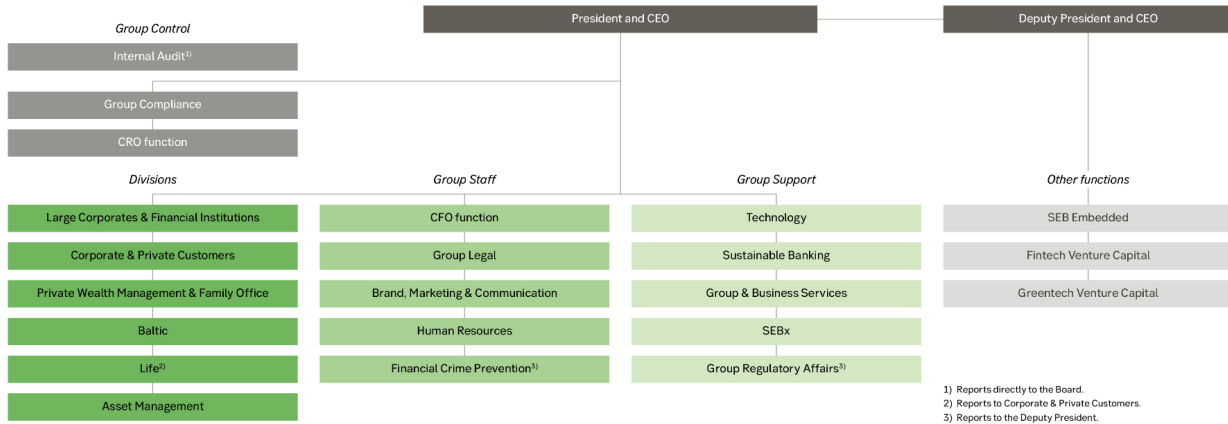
President and CEO

Deputy President and CEO

Group Control

Internal Audit$^{1)}$

Group Compliance

CRO function

Divisions

Large Corporates & Financial Institutions

Corporate & Private Customers

Private Wealth Management & Family Office

Baltic

Life$^{2)}$

Asset Management

Group Staff

CFO function

Group Legal

Brand, Marketing & Communication

Human Resources

Financial Crime Prevention$^{3)}$

Group Support

Technology

Sustainable Banking

Group & Business Services

SEBx

Group Regulatory Affairs$^{3)}$

Other functions

SEB Embedded

Fintech Venture Capital

Greentech Venture Capital

1) Reports directly to the Board.
2) Reports to Corporate & Private Customers.
3) Reports to the Deputy President.